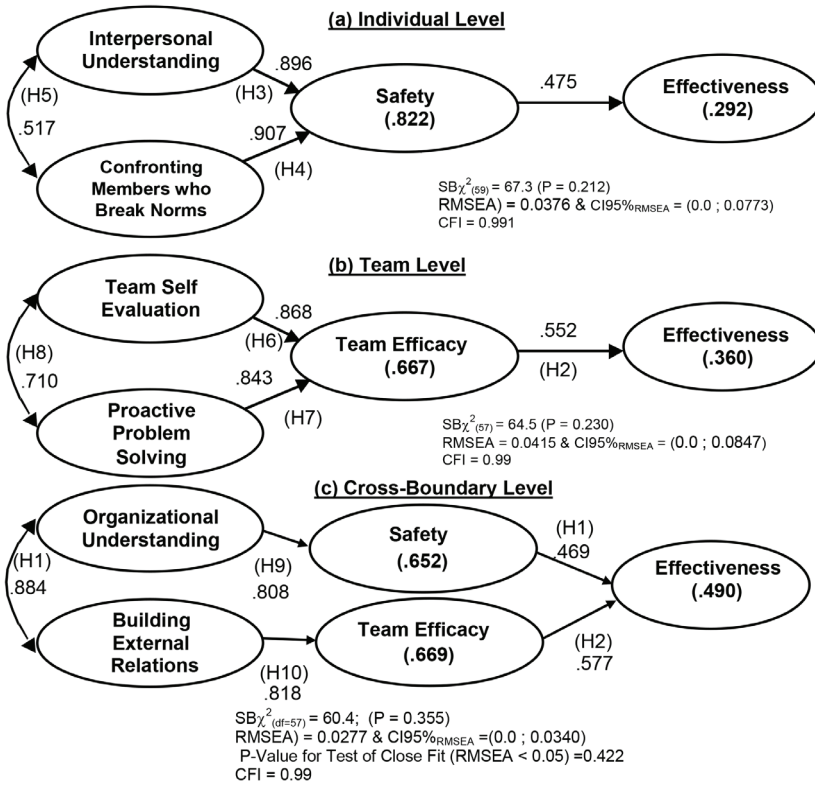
(a) Individual Level

Interpersonal Understanding

(H5)

.517

Confronting Members who Break Norms

.896

(H3)

.907

(H4)

Safety (.822)

.475

Effectiveness (.292)

$SB\chi^2_{(59)}$ = 67.3 (P = 0.212)
RMSEA) = 0.0376 & CI95%$_{RMSEA}$ = (0.0 ; 0.0773)
CFI = 0.991

(b) Team Level

Team Self Evaluation

(H8)

.710

Proactive Problem Solving

.868

(H6)

.843

(H7)

Team Efficacy (.667)

.552

(H2)

Effectiveness (.360)

$SB\chi^2_{(57)}$ = 64.5 (P = 0.230)
RMSEA = 0.0415 & CI95%$_{RMSEA}$ = (0.0 ; 0.0847)
CFI = 0.99

(c) Cross-Boundary Level

Organizational Understanding

(H1)

.884

Building External Relations

(H9)

.808

Safety (.652)

(H1)

.469

Effectiveness (.490)

Team Efficacy (.669)

(H10)

.818

(H2)

.577

$SB\chi^2_{(df=57)}$ = 60.4; (P = 0.355)
RMSEA) = 0.0277 & CI95%$_{RMSEA}$ =(0.0 ; 0.0340)
P-Value for Test of Close Fit (RMSEA < 0.05) =0.422
CFI = 0.99